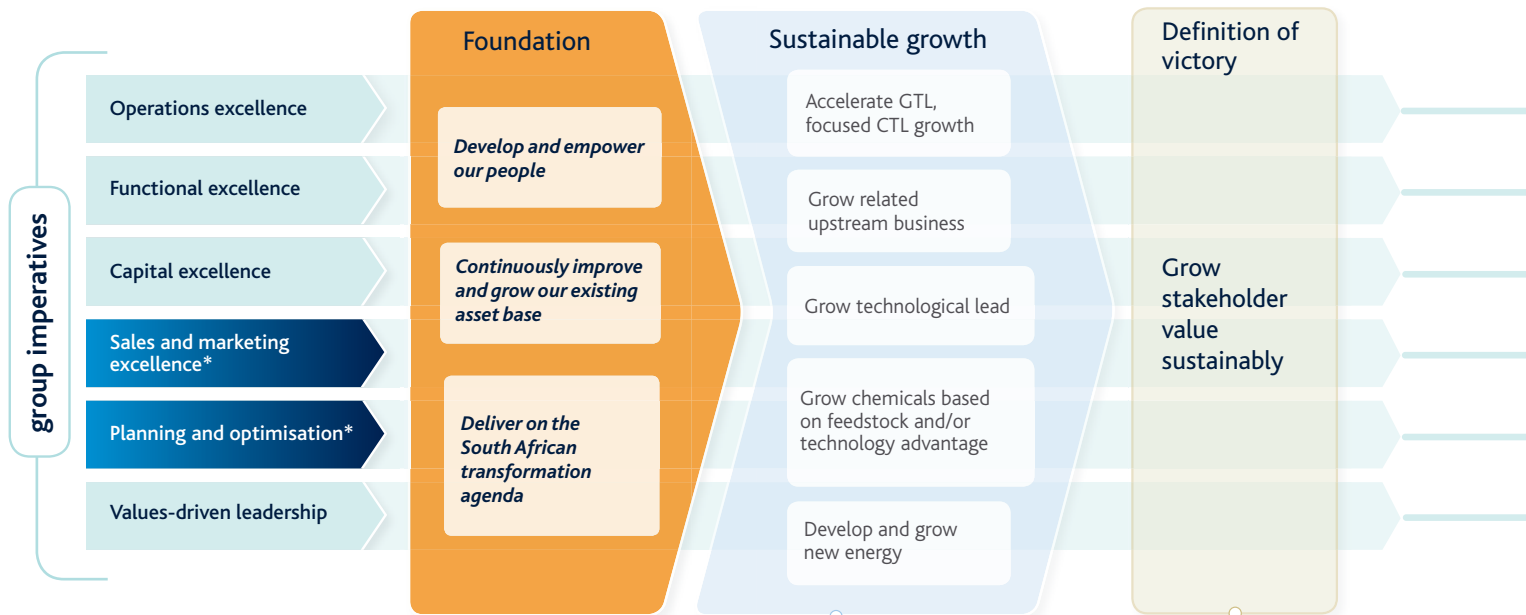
group imperatives

Operations excellence

Functional excellence

Capital excellence

Sales and marketing excellence*

Planning and optimisation*

Values-driven leadership

Foundation

Develop and empower our people

Continuously improve and grow our existing asset base

Deliver on the South African transformation agenda

Sustainable growth

Accelerate GTL, focused CTL growth

Grow related upstream business

Grow technological lead

Grow chemicals based on feedstock and/or technology advantage

Develop and grow new energy

Definition of victory

Grow stakeholder value sustainably